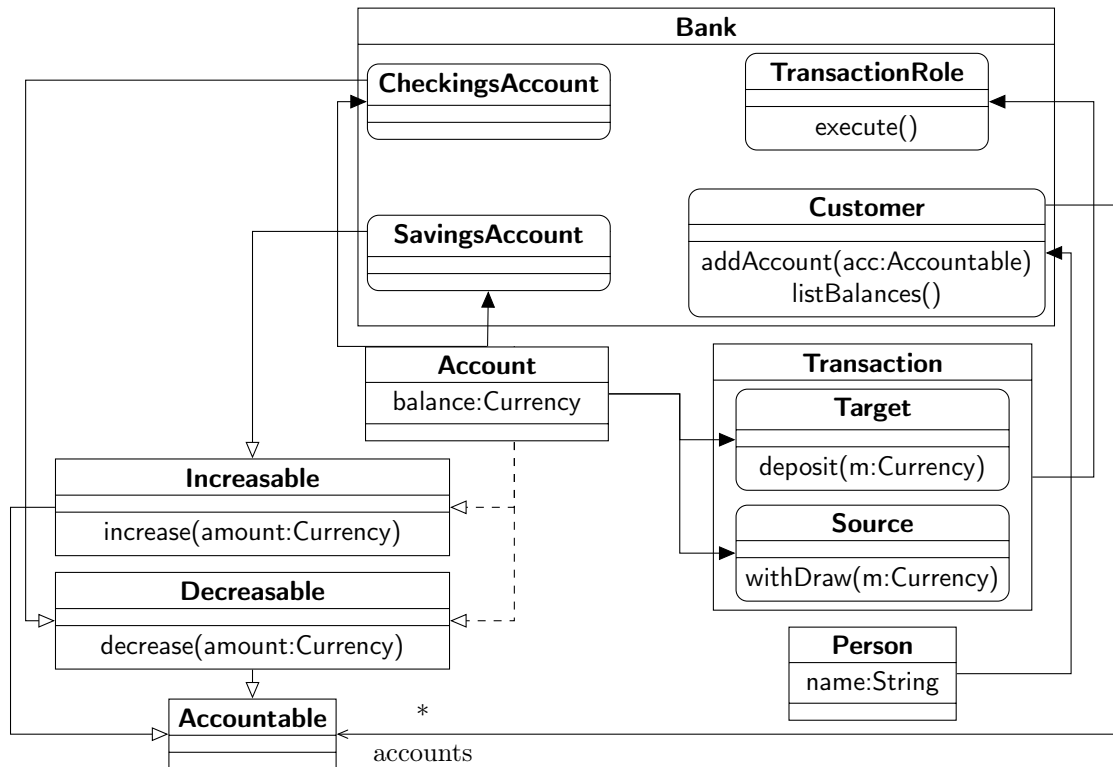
Bank

CheckingsAccount

TransactionRole

execute()

Customer

addAccount(acc:Accountable)
listBalances()

SavingsAccount

Account

balance:Currency

Transaction

Target

deposit(m:Currency)

Source

withDraw(m:Currency)

Increasable

increase(amount:Currency)

Decreasable

decrease(amount:Currency)

Person

name:String

Accountable

*

accounts